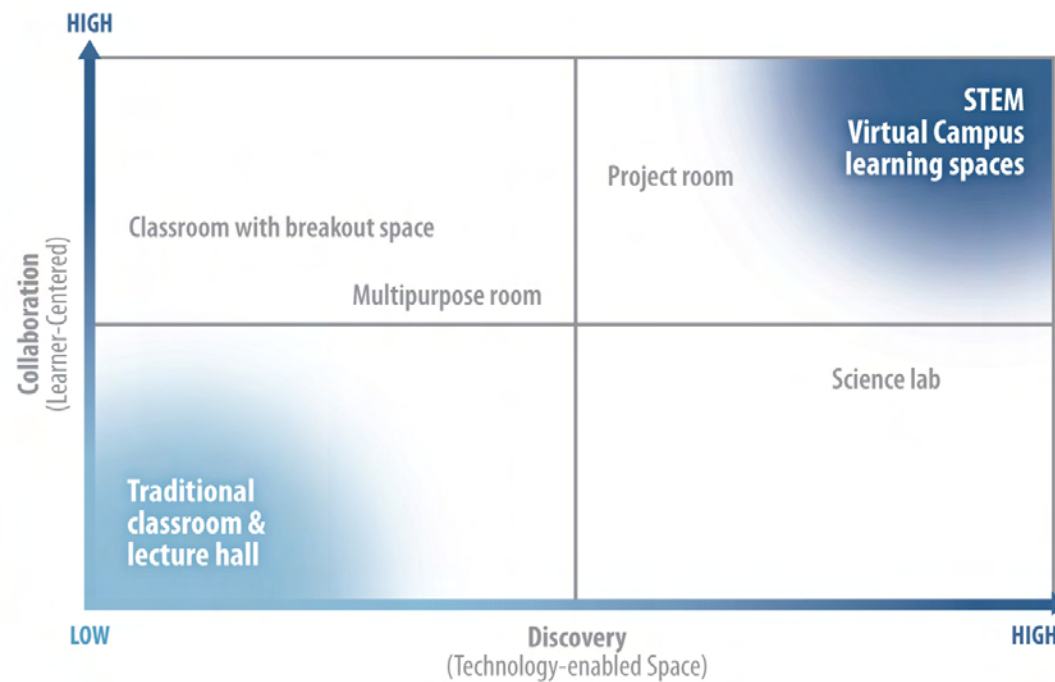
HIGH

Collaboration
(Learner-Centered)

Project room

STEM
Virtual Campus
learning spaces

Classroom with breakout space

Multipurpose room

Science lab

Traditional
classroom &
lecture hall

LOW

Discovery
(Technology-enabled Space)

HIGH